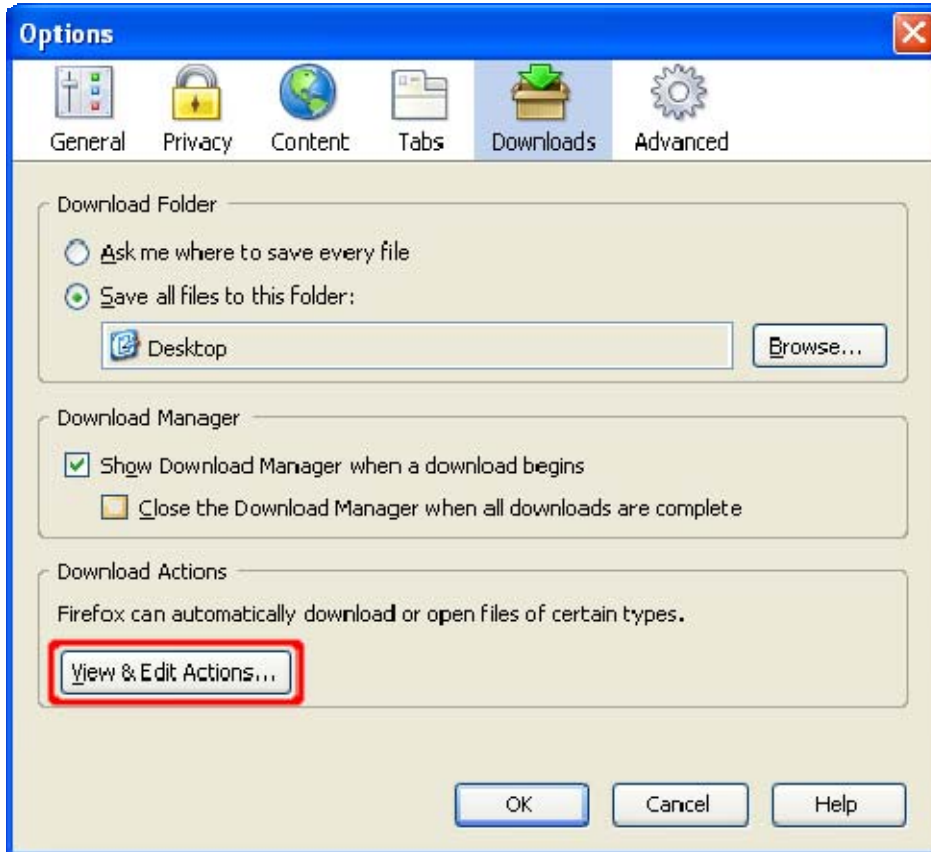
Options

General Privacy Content Tabs Downloads Advanced

Download Folder

Ask me where to save every file

Save all files to this folder:

Desktop

Browse...

Download Manager

Show Download Manager when a download begins

Close the Download Manager when all downloads are complete

Download Actions

Firefox can automatically download or open files of certain types.

View & Edit Actions...

OK Cancel Help